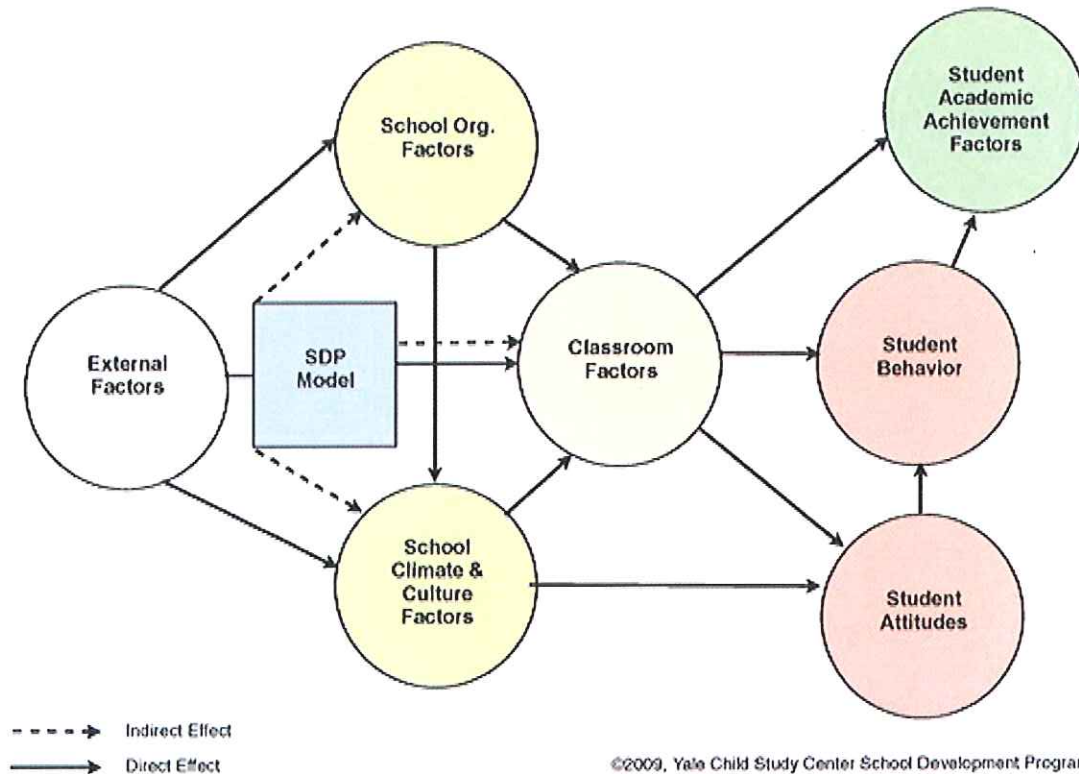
School Org. Factors

Student Academic Achievement Factors

External Factors

SDP Model

Classroom Factors

Student Behavior

School Climate & Culture Factors

Student Attitudes

Indirect Effect

Direct Effect

©2009, Yale Child Study Center School Development Progra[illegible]